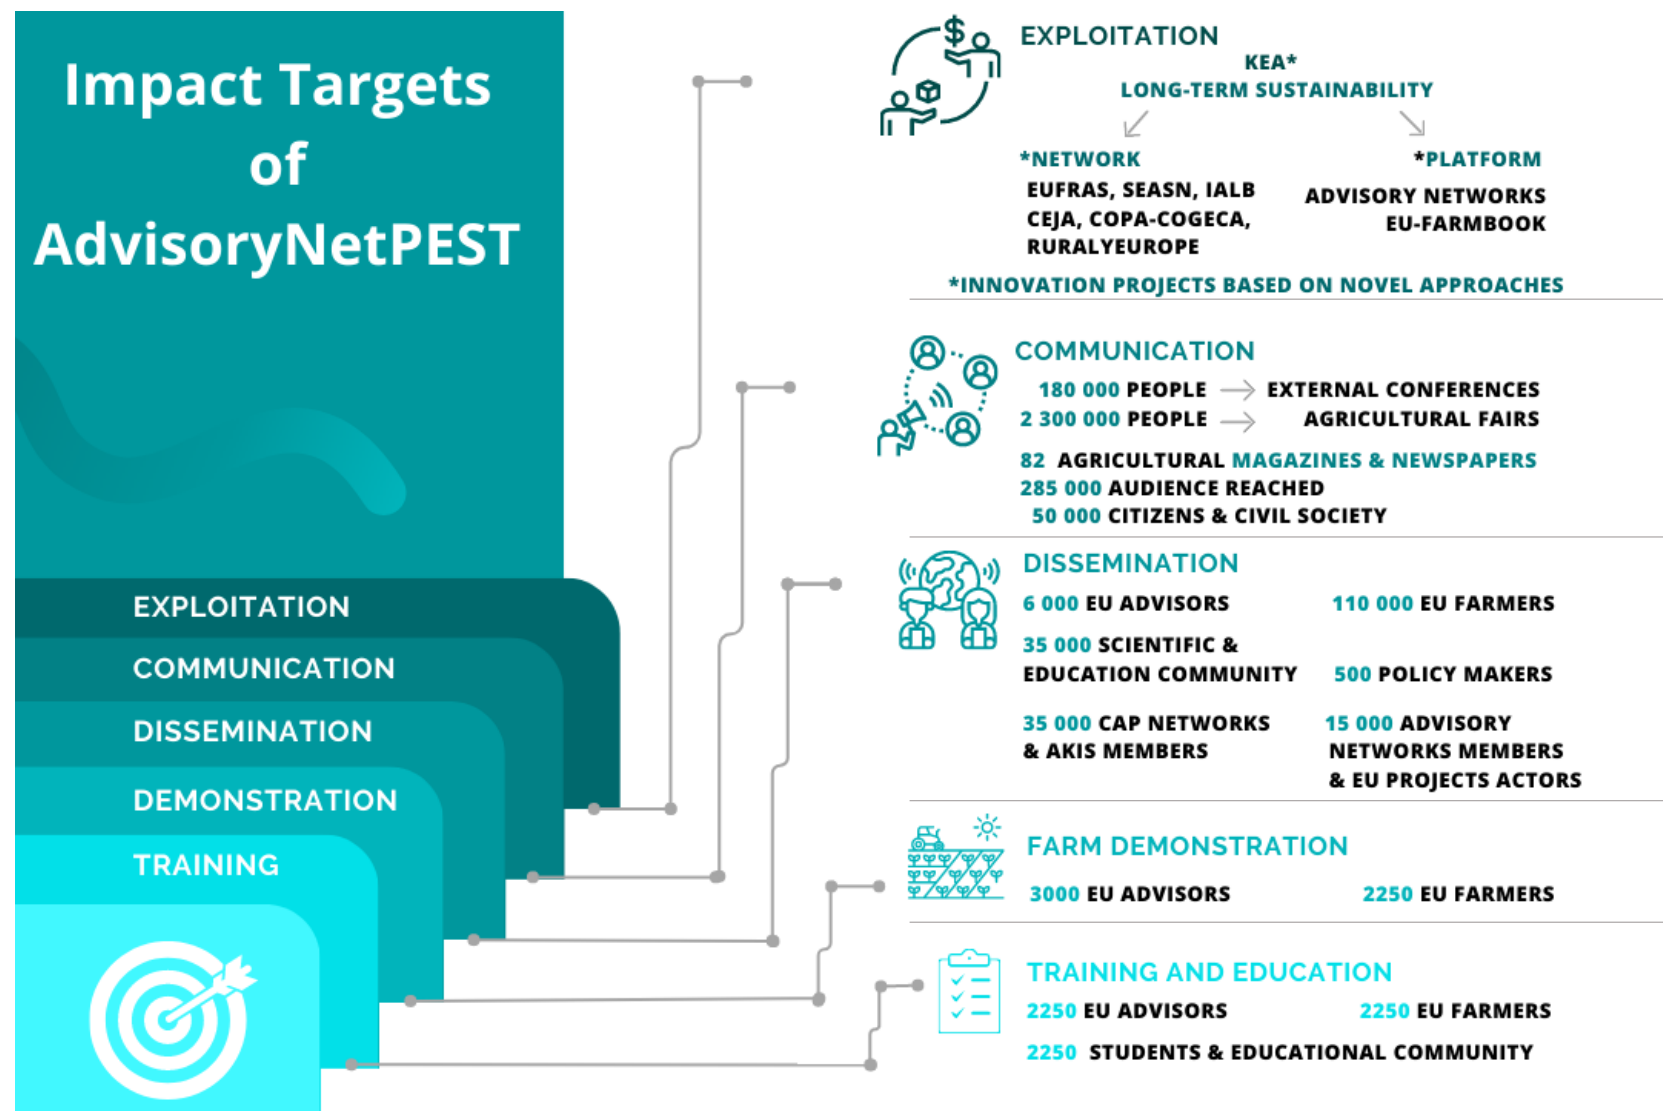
Impact Targets of AdvisoryNetPEST

EXPLOITATION

COMMUNICATION

DISSEMINATION

DEMONSTRATION

TRAINING

EXPLOITATION

KEA*

LONG-TERM SUSTAINABILITY

*NETWORK

EUFRAS, SEASN, IALB CEJA, COPA-COGECA, RURALYEUROPE

*PLATFORM

ADVISORY NETWORKS EU-FARMBOOK

*INNOVATION PROJECTS BASED ON NOVEL APPROACHES

COMMUNICATION

180 000 PEOPLE → EXTERNAL CONFERENCES

2 300 000 PEOPLE → AGRICULTURAL FAIRS

82 AGRICULTURAL MAGAZINES & NEWSPAPERS

285 000 AUDIENCE REACHED

50 000 CITIZENS & CIVIL SOCIETY

DISSEMINATION

6 000 EU ADVISORS

110 000 EU FARMERS

35 000 SCIENTIFIC & EDUCATION COMMUNITY

500 POLICY MAKERS

35 000 CAP NETWORKS & AKIS MEMBERS

15 000 ADVISORY NETWORKS MEMBERS & EU PROJECTS ACTORS

FARM DEMONSTRATION

3000 EU ADVISORS

2250 EU FARMERS

TRAINING AND EDUCATION

2250 EU ADVISORS

2250 EU FARMERS

2250 STUDENTS & EDUCATIONAL COMMUNITY